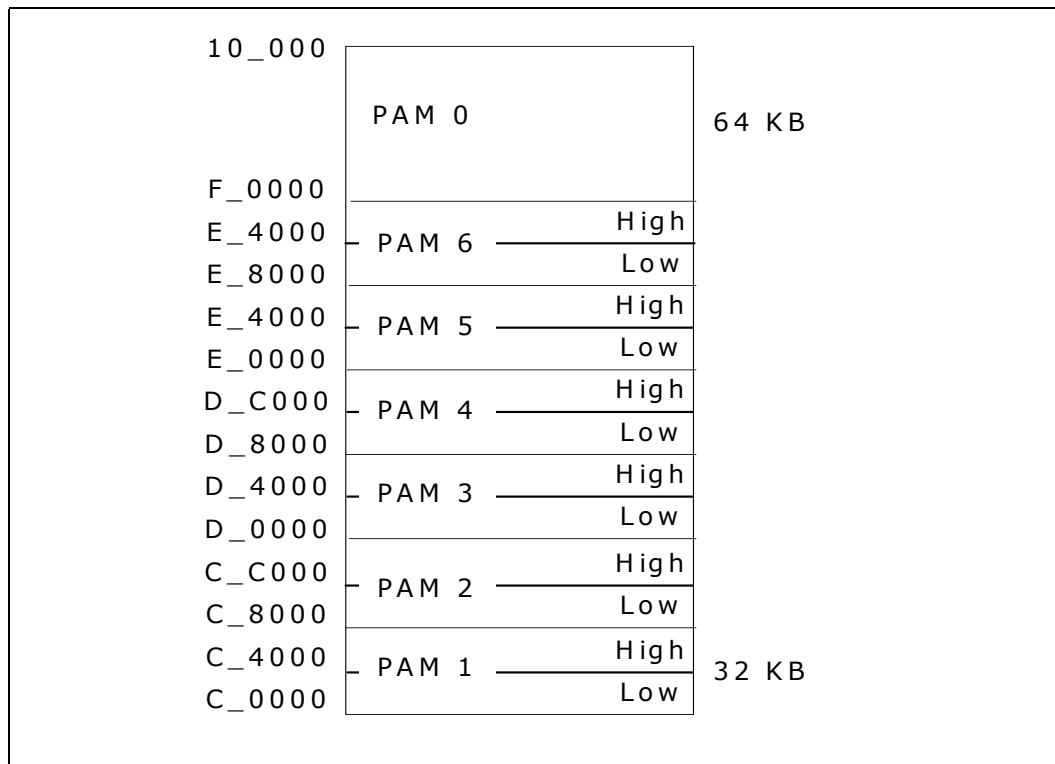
10_000
PAM 0
64 KB
F_0000
E_4000
PAM 6
High
Low
E_8000
E_4000
PAM 5
High
Low
E_0000
D_C000
PAM 4
High
Low
D_8000
D_4000
PAM 3
High
Low
D_0000
C_C000
PAM 2
High
Low
C_8000
C_4000
PAM 1
High
Low
32 KB
C_0000